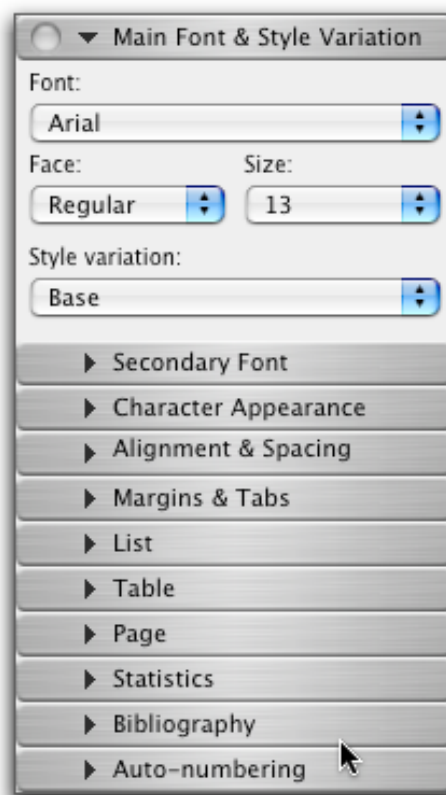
Main Font & Style Variation

Font:

Arial

Face:

Size:

Regular

13

Style variation:

Base

Secondary Font

Character Appearance

Alignment & Spacing

Margins & Tabs

List

Table

Page

Statistics

Bibliography

Auto-numbering